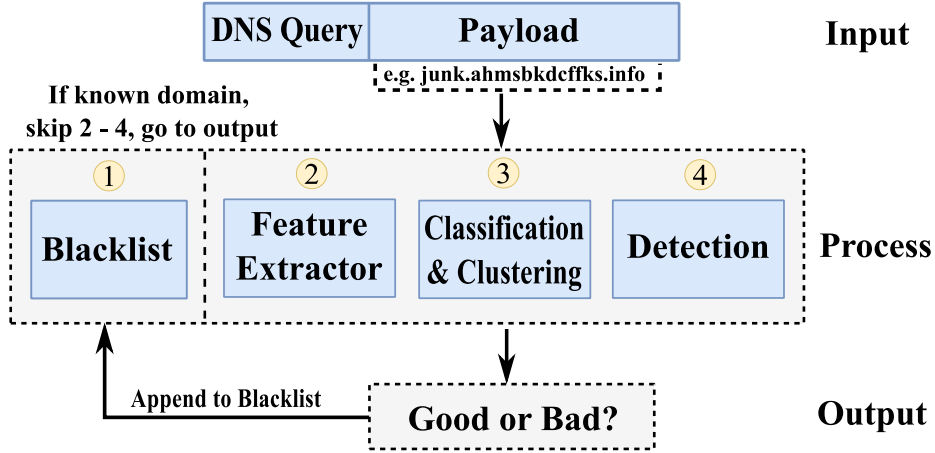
DNS Query
Payload
Input
e.g. junk.ahmsbkdcffks.info
If known domain, skip 2 - 4, go to output
1
Blacklist
2
Feature Extractor
3
Classification & Clustering
4
Detection
Process
Append to Blacklist
Good or Bad?
Output